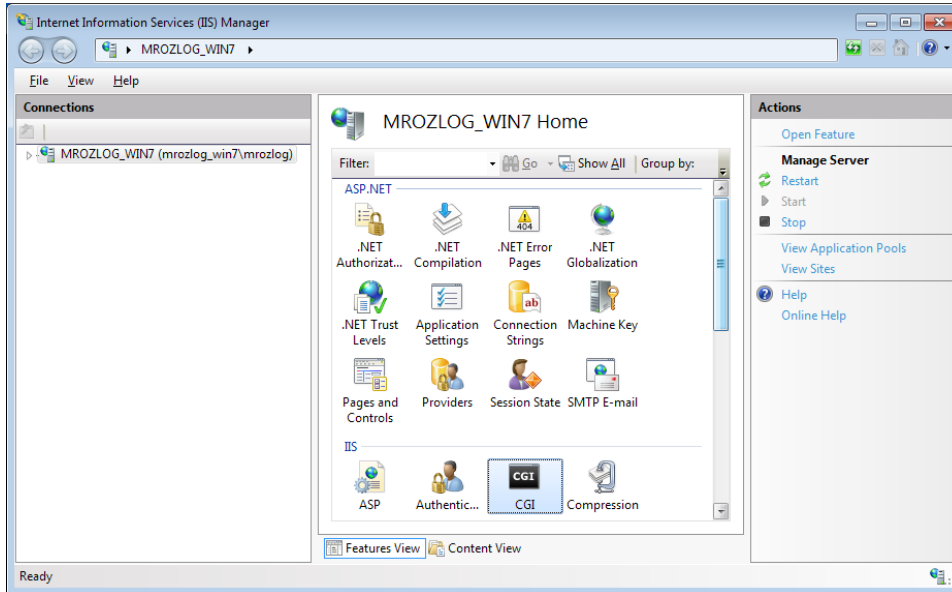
Internet Information Services (IIS) Manager

MROZLOG_WIN7 ▸

File View Help

Connections

MROZLOG_WIN7 (mrozlog_win7\mrozlog)

MROZLOG_WIN7 Home

Filter: Go Show All Group by:

ASP.NET

.NET Authorizat... .NET Compilation .NET Error Pages .NET Globalization

.NET Trust Levels Application Settings Connection Strings Machine Key

Pages and Controls Providers Session State SMTP E-mail

IIS

ASP Authentic... CGI Compression

Features View Content View

Actions

Open Feature

Manage Server

Restart

Start

Stop

View Application Pools

View Sites

Help

Online Help

Ready